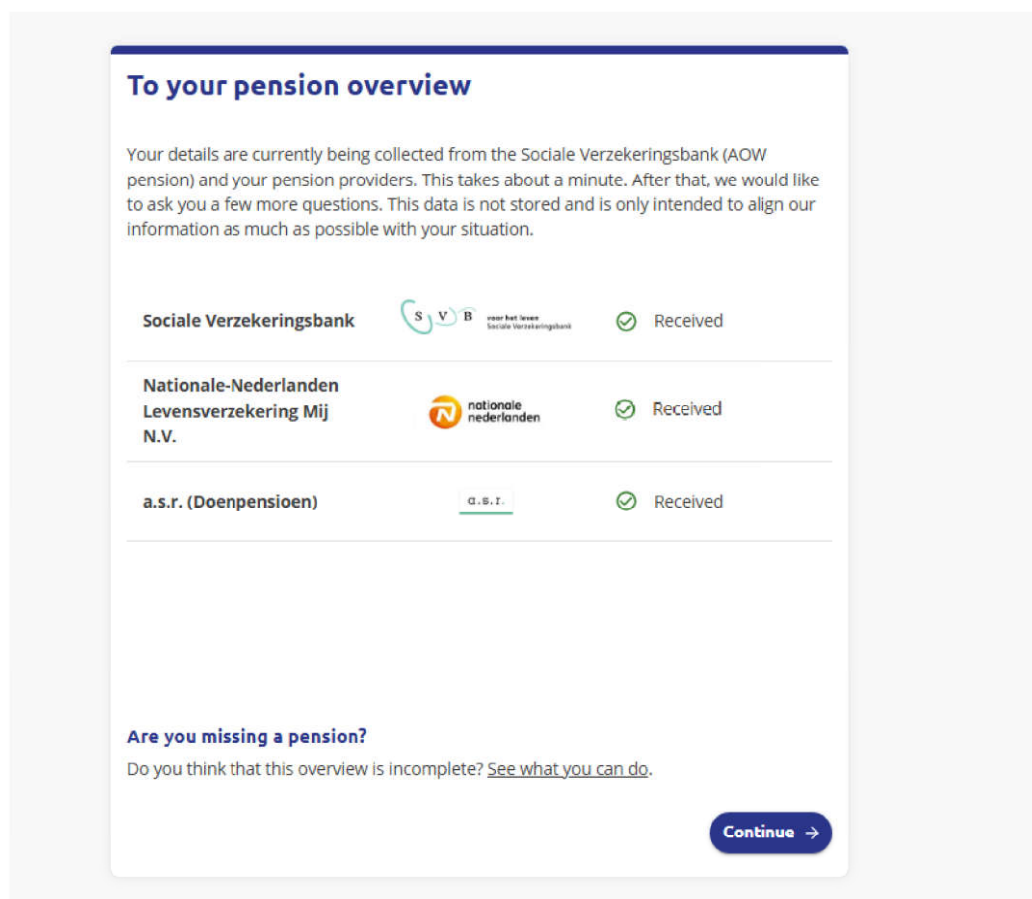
To your pension overview

Your details are currently being collected from the Sociale Verzekeringsbank (AOW pension) and your pension providers. This takes about a minute. After that, we would like to ask you a few more questions. This data is not stored and is only intended to align our information as much as possible with your situation.

| | | |
|---|---|---|
| Sociale Verzekeringsbank | S V B voor het leven Sociale Verzekeringsbank | Received |
| Nationale-Nederlanden Levensverzekering Mij N.V. | nationale nederlanden | Received |
| a.s.r. (Doenpensioen) | a.s.r. | Received |

Are you missing a pension?

Do you think that this overview is incomplete? See what you can do.

Continue →